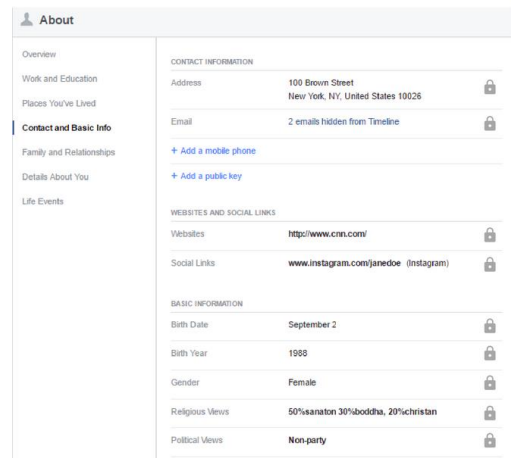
About

Overview
Work and Education
Places You've Lived
Contact and Basic Info
Family and Relationships
Details About You
Life Events

CONTACT INFORMATION

| | |
|---|---|
| Address | 100 Brown Street New York, NY, United States 10026 |
| Email | 2 emails hidden from Timeline |

+ Add a mobile phone

+ Add a public key

WEBSITES AND SOCIAL LINKS

| | |
|---|---|
| Websites | http://www.cnn.com/ |
| Social Links | www.instagram.com/janedoe (Instagram) |

BASIC INFORMATION

| | |
|---|---|
| Birth Date | September 2 |
| Birth Year | 1988 |
| Gender | Female |
| Religious Views | 50%sanaton 30%boddha, 20%christan |
| Political Views | Non-party |